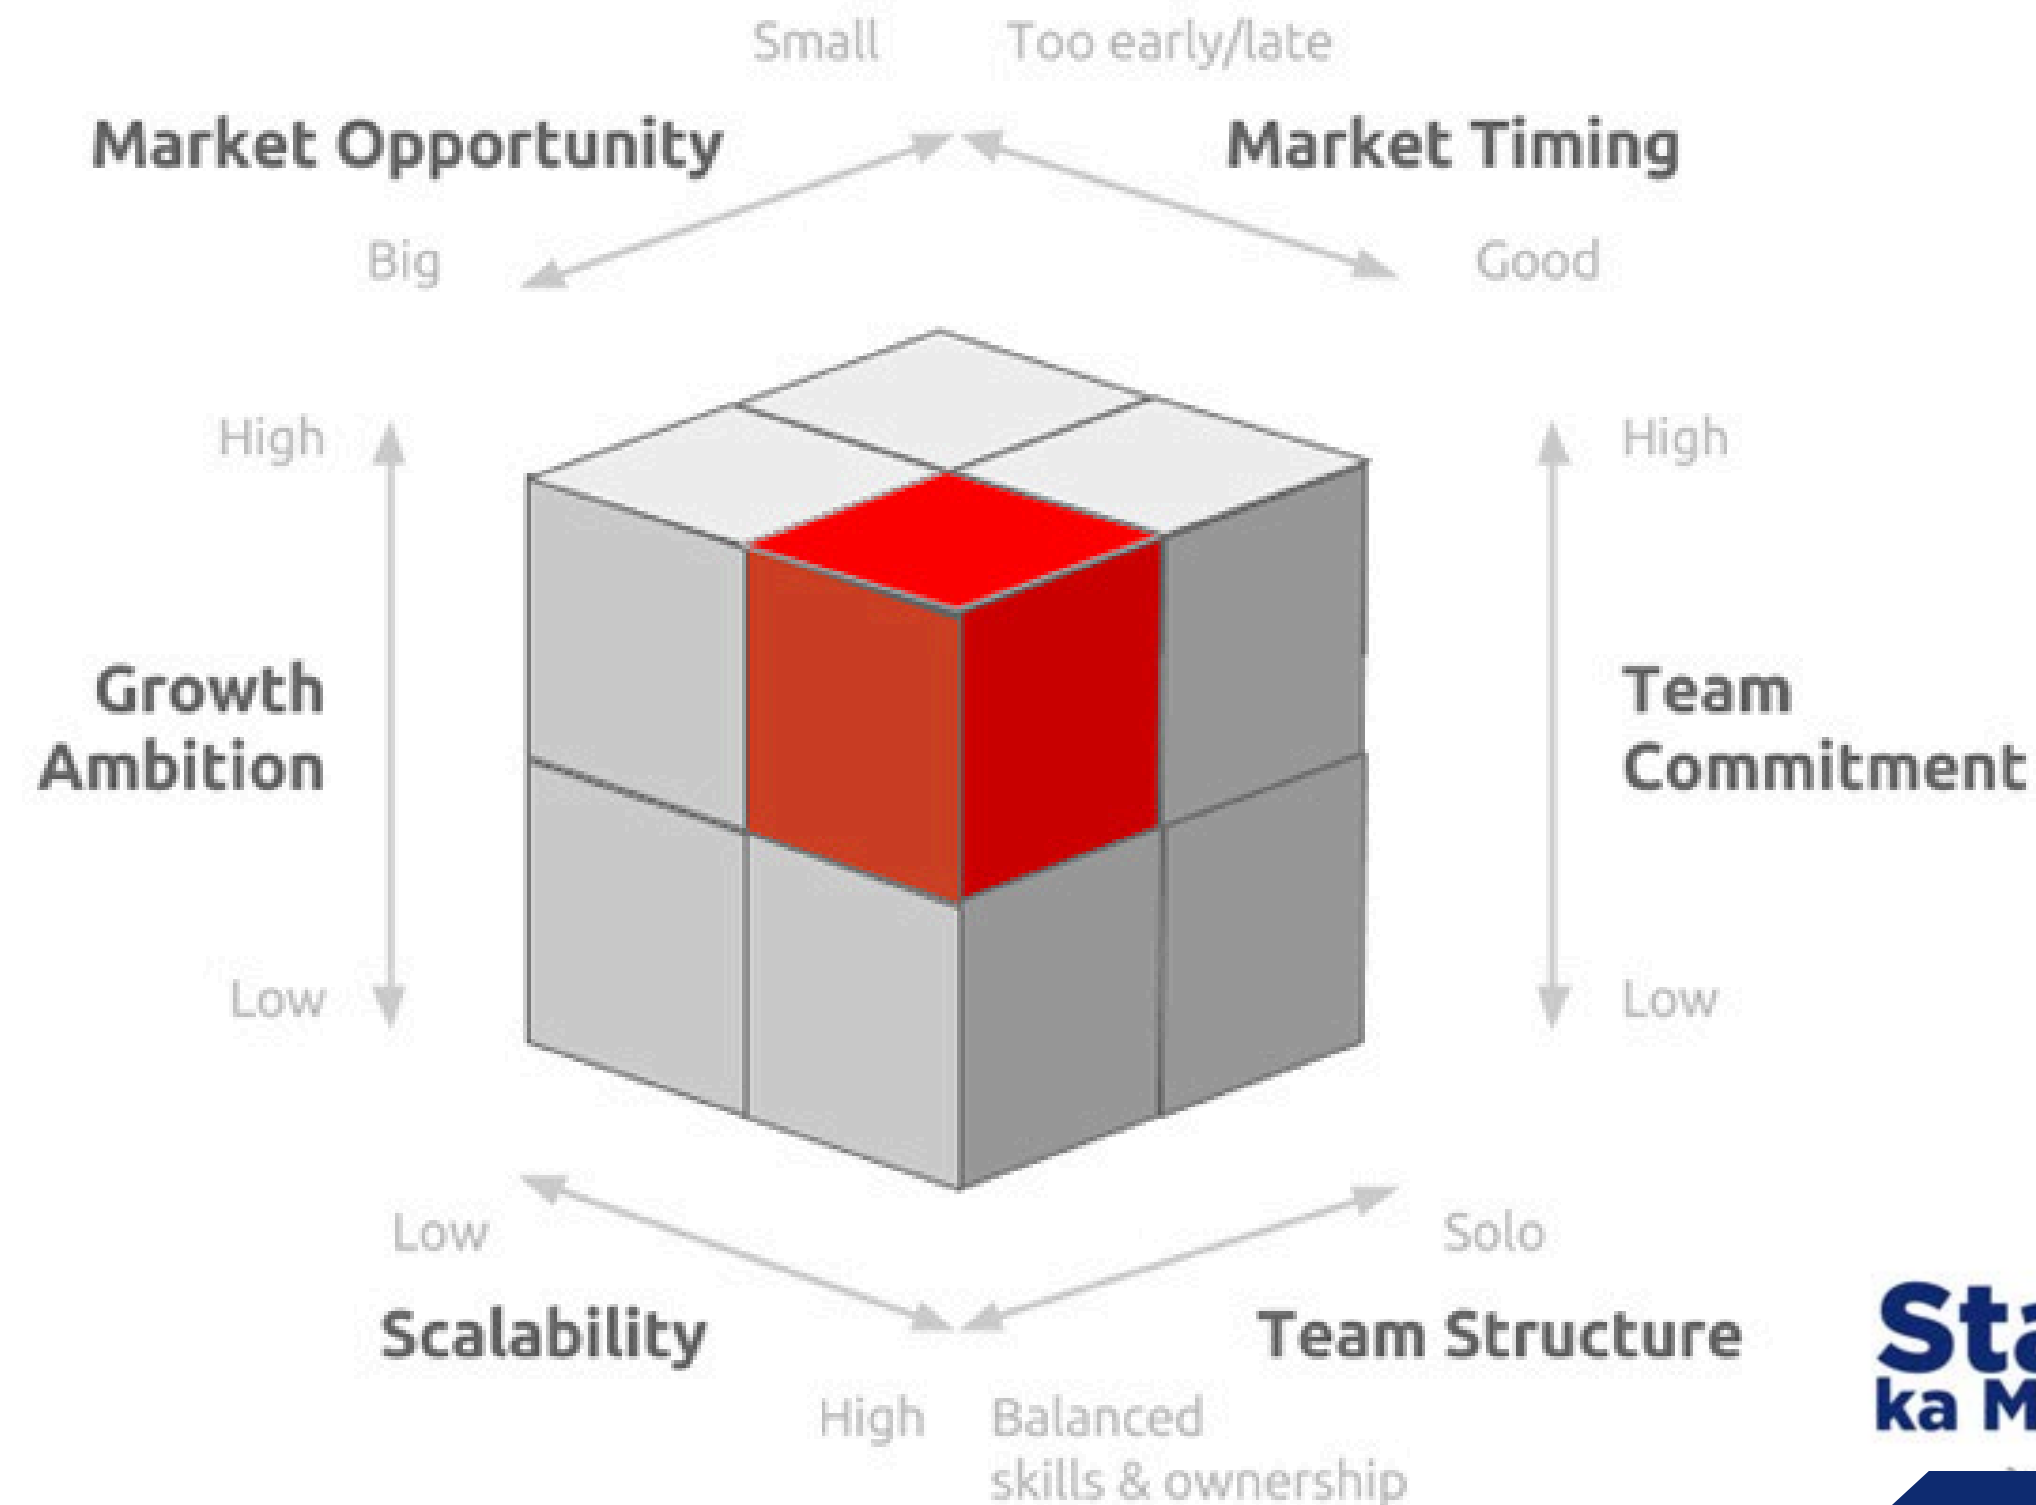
Small Too early/late

Market Opportunity

Market Timing

Big

Good

High

High

Growth Ambition

Team Commitment

Low

Low

Low

Solo

Scalability

Team Structure

High

Balanced skills & ownership

St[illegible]
ka M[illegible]